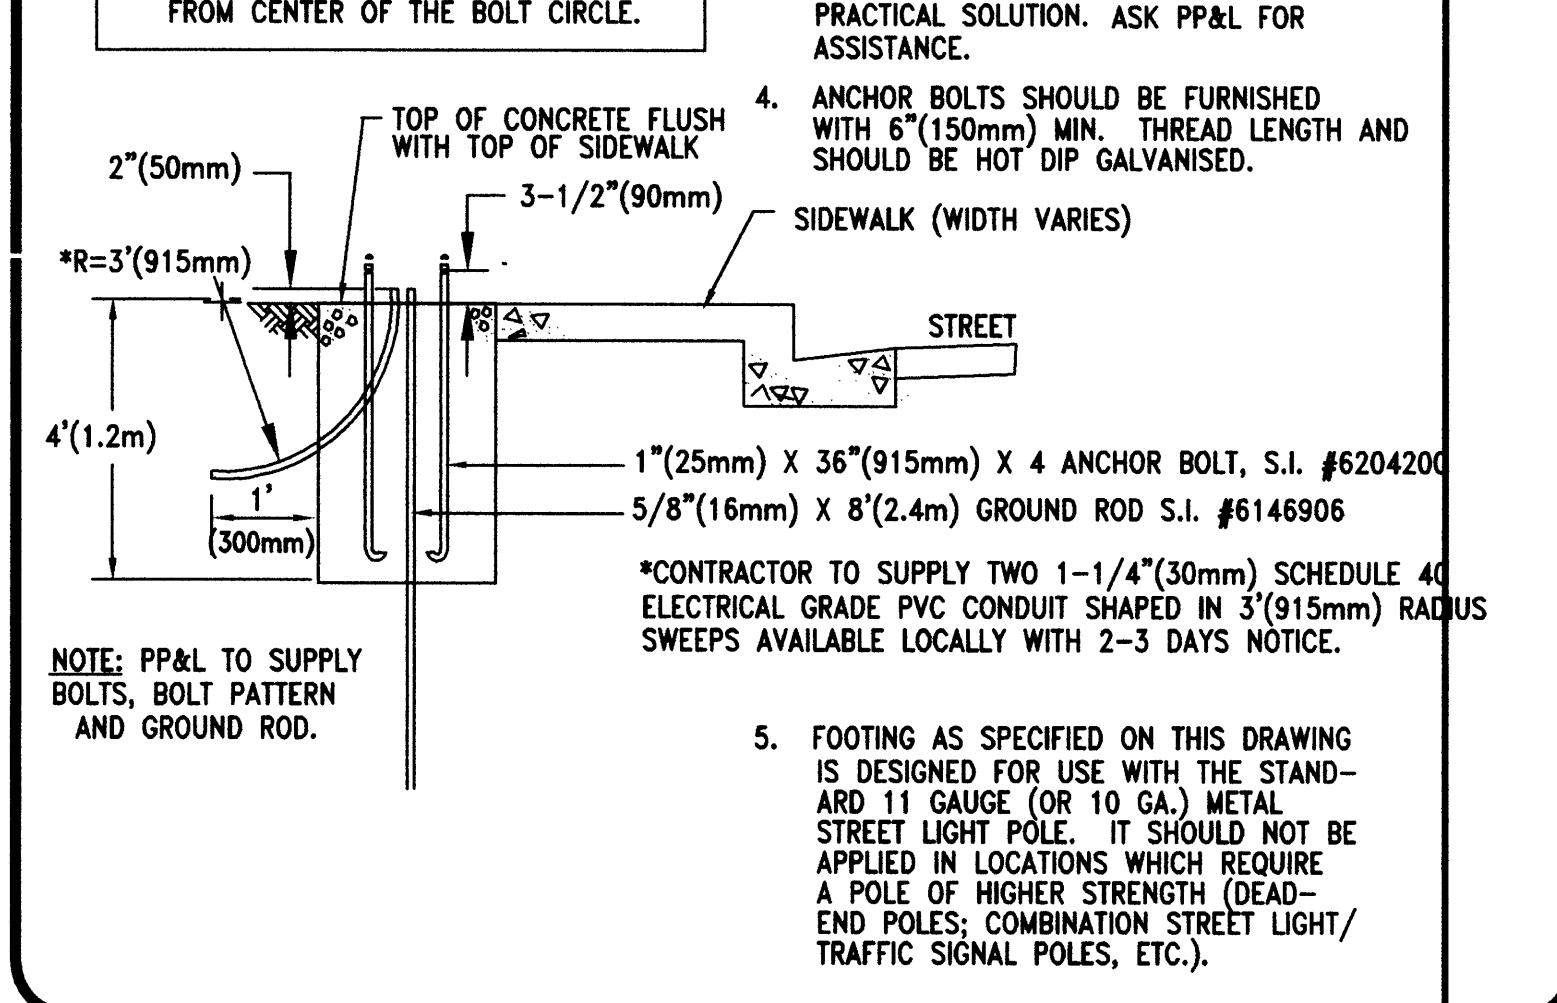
FROM CENTER OF THE BOLT CIRCLE.

PRACTICAL SOLUTION. ASK PP&L FOR ASSISTANCE.

4. ANCHOR BOLTS SHOULD BE FURNISHED WITH 6"(150mm) MIN. THREAD LENGTH AND SHOULD BE HOT DIP GALVANISED.

TOP OF CONCRETE FLUSH WITH TOP OF SIDEWALK

2"(50mm)

3-1/2"(90mm)

SIDEWALK (WIDTH VARIES)

*R=3'(915mm)

STREET

4'(1.2m)

1'

(300mm)

1"(25mm) X 36"(915mm) X 4 ANCHOR BOLT, S.I. #620420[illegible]

5/8"(16mm) X 8'(2.4m) GROUND ROD S.I. #6146906

*CONTRACTOR TO SUPPLY TWO 1-1/4"(30mm) SCHEDULE 4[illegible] ELECTRICAL GRADE PVC CONDUIT SHAPED IN 3'(915mm) RADIUS SWEEPS AVAILABLE LOCALLY WITH 2-3 DAYS NOTICE.

NOTE: PP&L TO SUPPLY BOLTS, BOLT PATTERN AND GROUND ROD.

5. FOOTING AS SPECIFIED ON THIS DRAWING IS DESIGNED FOR USE WITH THE STANDARD 11 GAUGE (OR 10 GA.) METAL STREET LIGHT POLE. IT SHOULD NOT BE APPLIED IN LOCATIONS WHICH REQUIRE A POLE OF HIGHER STRENGTH (DEAD-END POLES; COMBINATION STREET LIGHT/ TRAFFIC SIGNAL POLES, ETC.).